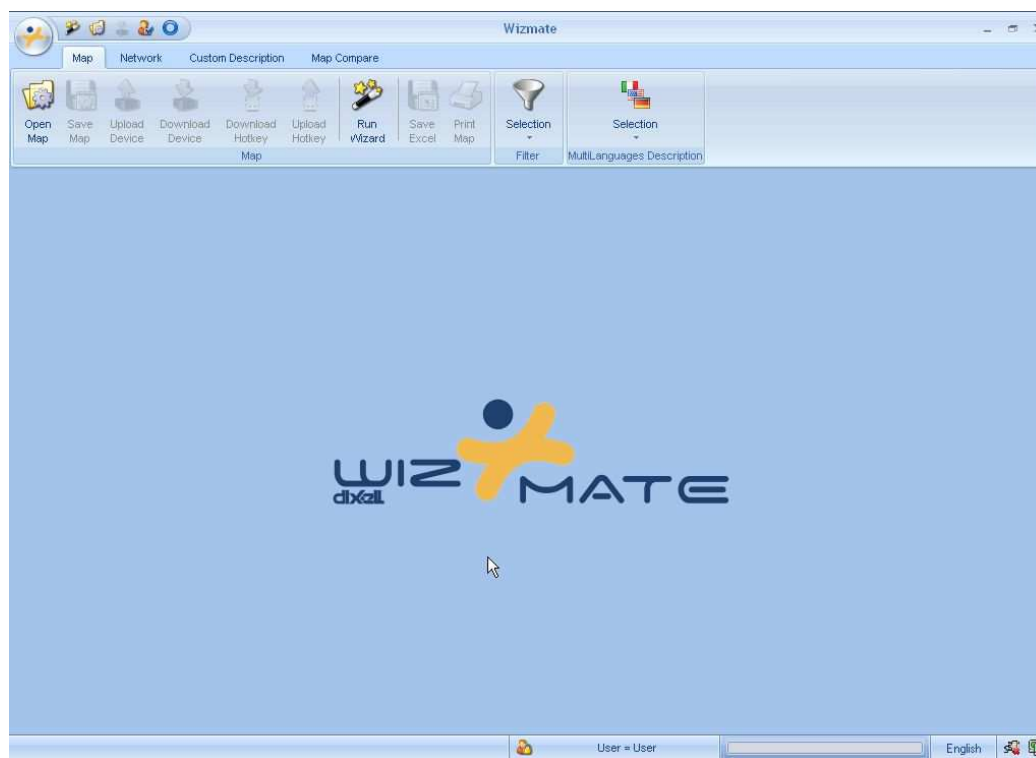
Wizmate

Map Network Custom Description Map Compare

Open Map
Save Map
Upload Device
Download Device
Download Hotkey
Upload Hotkey
Run Wizard
Save Excel
Print Map
Map

Selection
Filter

Selection
MultiLanguages Description

WIZ MATE
dixell

User = User
English